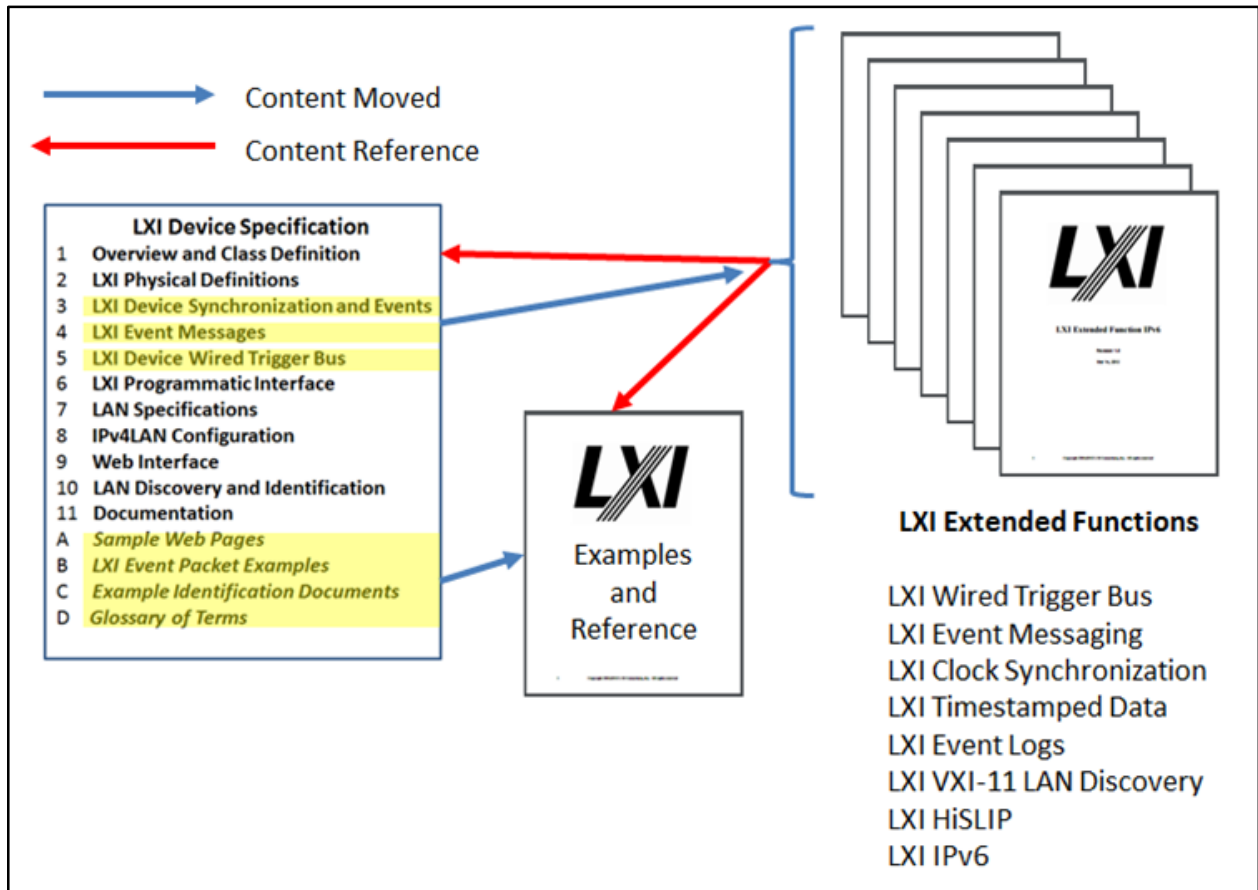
Content Moved

Content Reference

LXI Device Specification
1 Overview and Class Definition
2 LXI Physical Definitions
3 LXI Device Synchronization and Events
4 LXI Event Messages
5 LXI Device Wired Trigger Bus
6 LXI Programmatic Interface
7 LAN Specifications
8 IPv4LAN Configuration
9 Web Interface
10 LAN Discovery and Identification
11 Documentation
A Sample Web Pages
B LXI Event Packet Examples
C Example Identification Documents
D Glossary of Terms

LXI

Examples and Reference

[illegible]

LXI

LXI Extended Function IPv6

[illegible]

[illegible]

LXI Extended Functions

LXI Wired Trigger Bus
LXI Event Messaging
LXI Clock Synchronization
LXI Timestamped Data
LXI Event Logs
LXI VXI-11 LAN Discovery
LXI HiSLIP
LXI IPv6